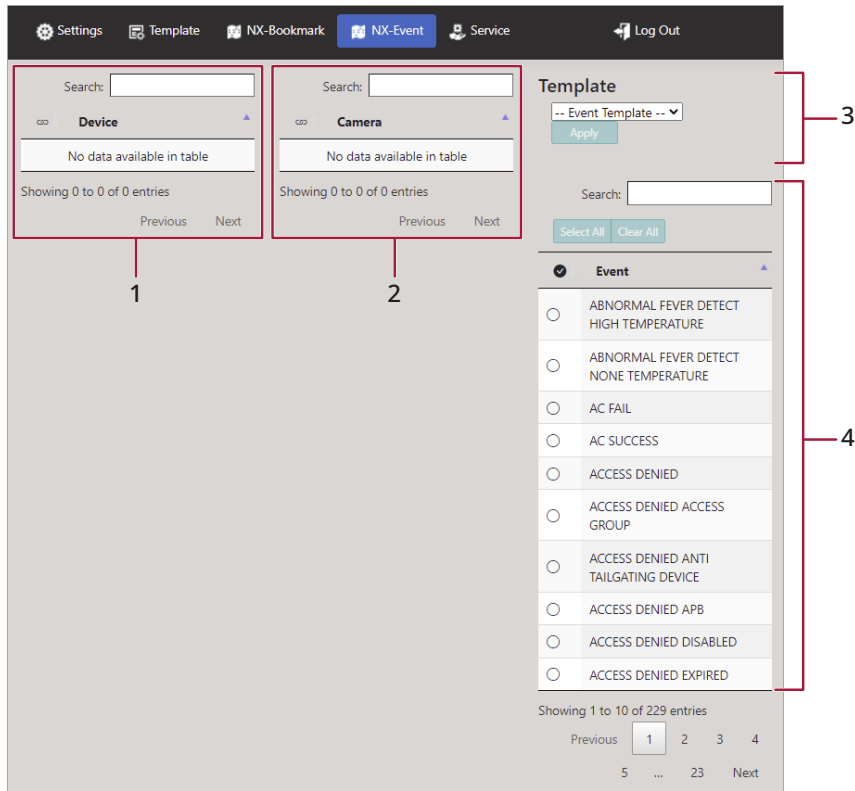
Settings Template NX-Bookmark NX-Event Service Log Out

Search:

Device

No data available in table

Showing 0 to 0 of 0 entries

Previous Next

Search:

Camera

No data available in table

Showing 0 to 0 of 0 entries

Previous Next

Template

-- Event Template --

Apply

Search:

Select All Clear All

Event

ABNORMAL FEVER DETECT HIGH TEMPERATURE

ABNORMAL FEVER DETECT NONE TEMPERATURE

AC FAIL

AC SUCCESS

ACCESS DENIED

ACCESS DENIED ACCESS GROUP

ACCESS DENIED ANTI TAILGATING DEVICE

ACCESS DENIED APB

ACCESS DENIED DISABLED

ACCESS DENIED EXPIRED

Showing 1 to 10 of 229 entries

Previous 1 2 3 4 5 ... 23 Next

1

2

3

4